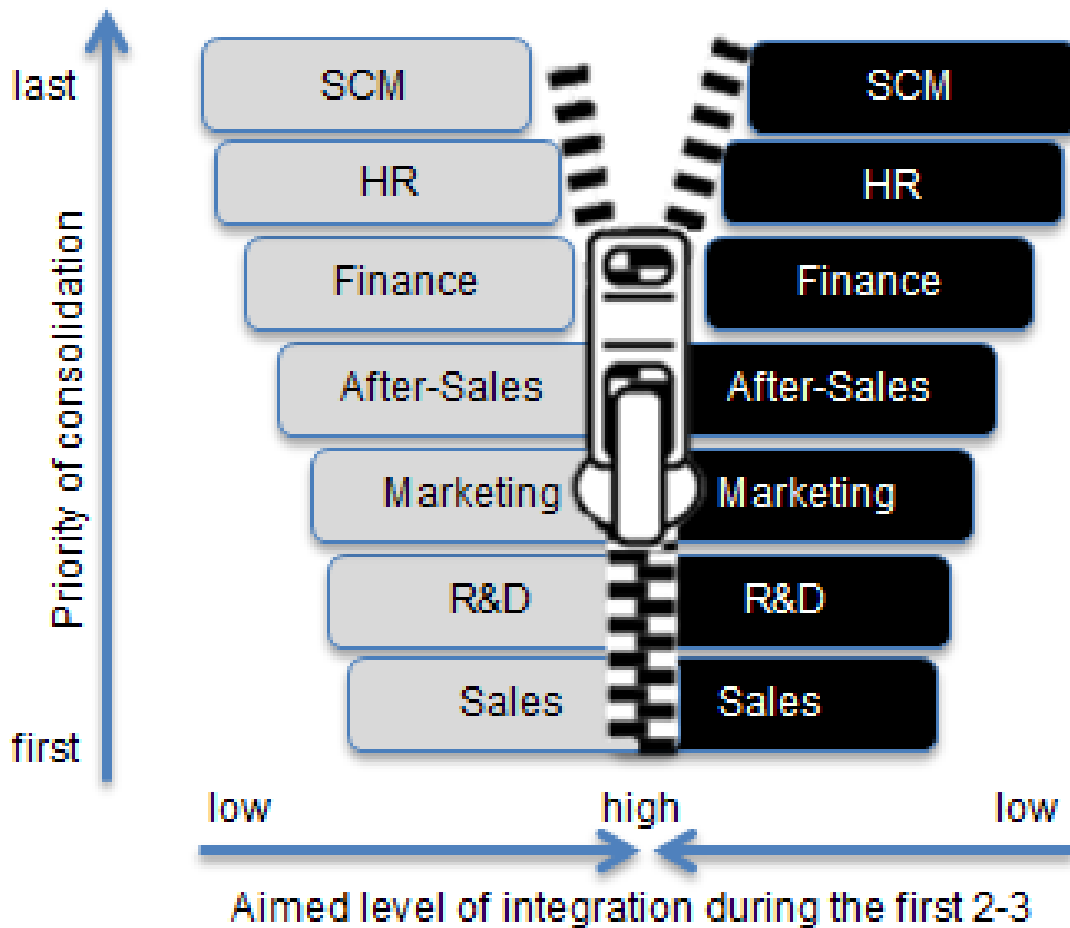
last

Priority of consolidation

first

SCM

SCM

HR

HR

Finance

Finance

After-Sales

After-Sales

Marketing

Marketing

R&D

R&D

Sales

Sales

low

high

low

Aimed level of integration during the first 2-3